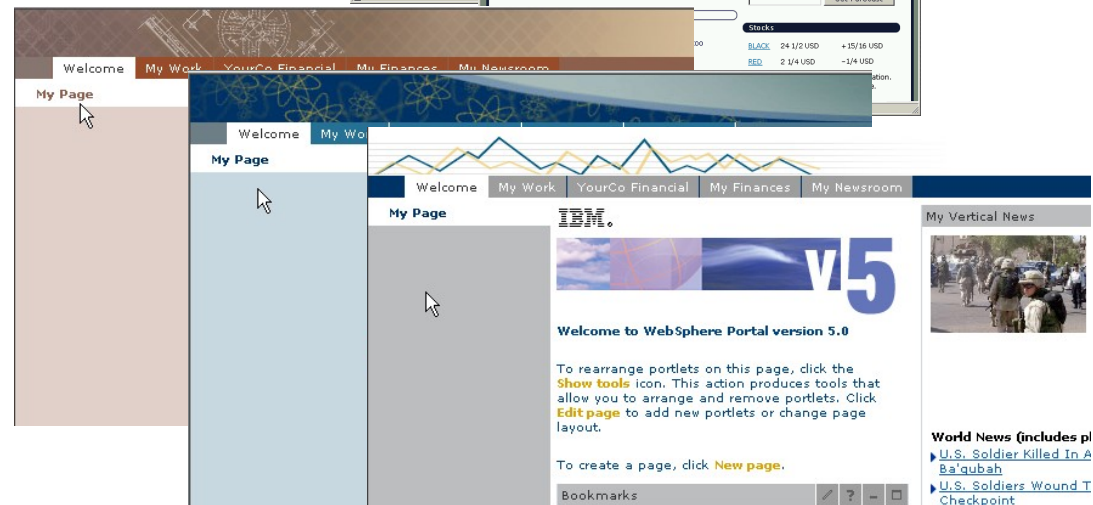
Stocks

| BLACK | 24 1/2 USD | +15/16 USD |
|---|---|---|
| RED | 2 1/4 USD | -1/4 USD |

Welcome My Work YourCo Financial My Finances My Newsroom

My Page

Welcome My Wor

My Page

Welcome My Work YourCo Financial My Finances My Newsroom

My Page

IBM.

v5

Welcome to WebSphere Portal version 5.0

To rearrange portlets on this page, click the Show tools icon. This action produces tools that allow you to arrange and remove portlets. Click Edit page to add new portlets or change page layout.

To create a page, click New page.

Bookmarks

My Vertical News

World News (includes p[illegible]

U.S. Soldier Killed In A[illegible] Ba'qubah

U.S. Soldiers Wound T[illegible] Checkpoint